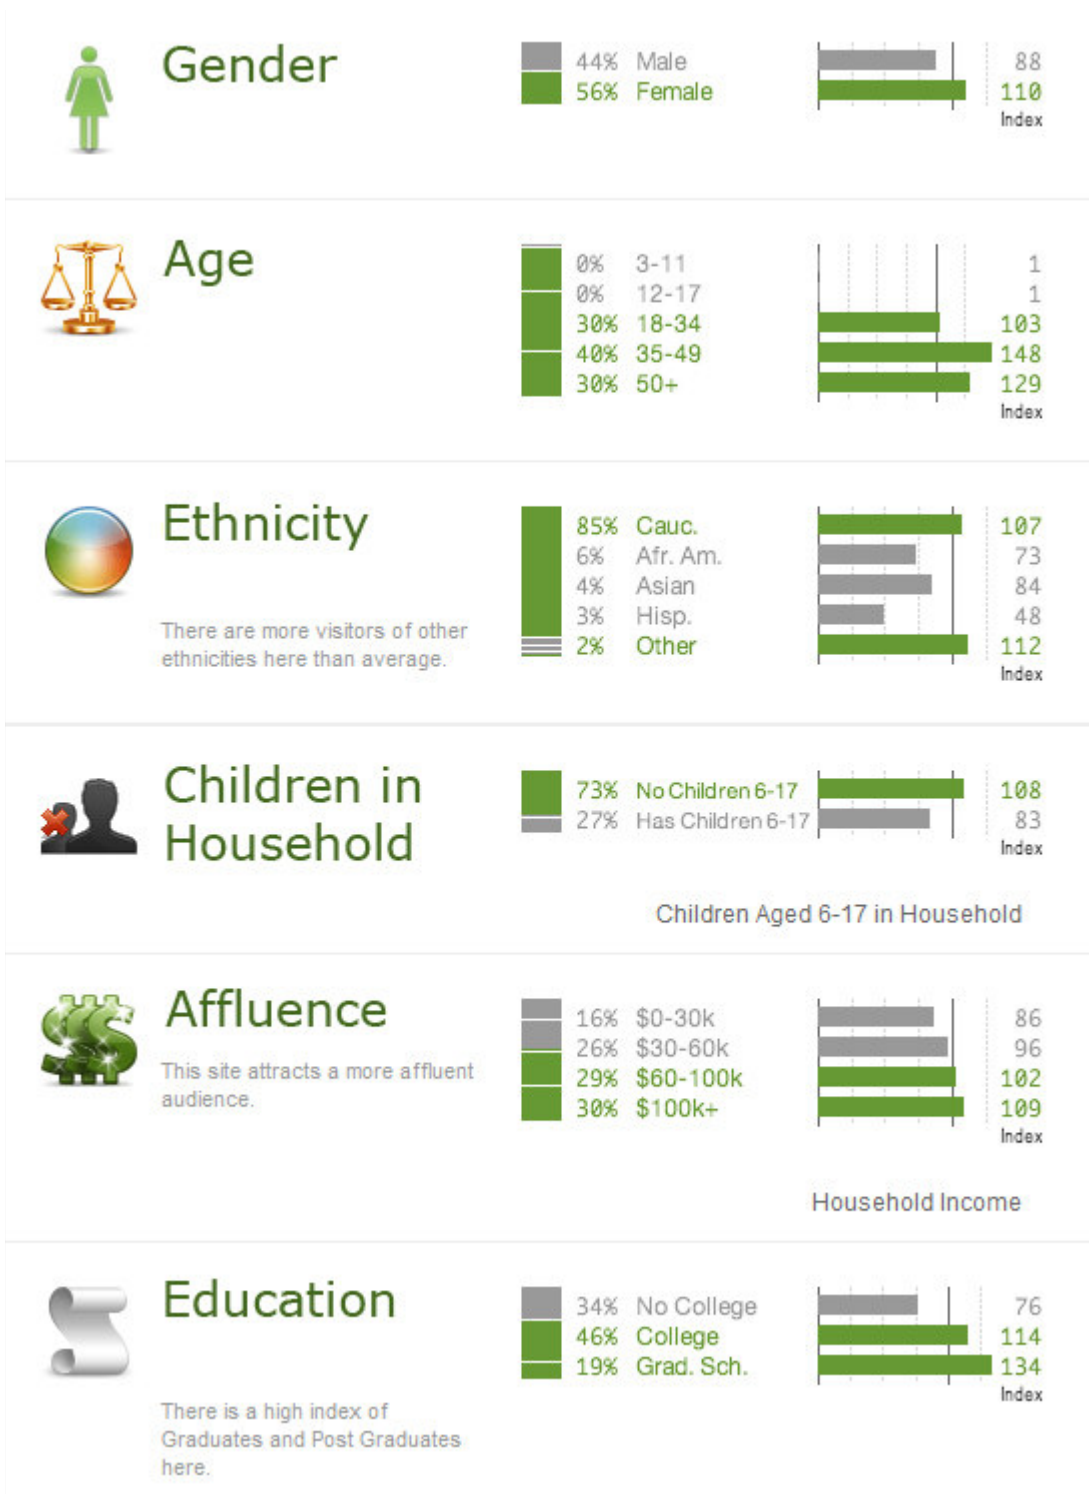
Gender

44% Male
56% Female

88
110
Index

Age

0% 3-11
0% 12-17
30% 18-34
40% 35-49
30% 50+

1
1
103
148
129
Index

Ethnicity

There are more visitors of other ethnicities here than average.

85% Cauc.
6% Afr. Am.
4% Asian
3% Hisp.
2% Other

107
73
84
48
112
Index

Children in Household

73% No Children 6-17
27% Has Children 6-17

108
83
Index

Children Aged 6-17 in Household

Affluence

This site attracts a more affluent audience.

16% $0-30k
26% $30-60k
29% $60-100k
30% $100k+

86
96
102
109
Index

Household Income

Education

There is a high index of Graduates and Post Graduates here.

34% No College
46% College
19% Grad. Sch.

76
114
134
Index